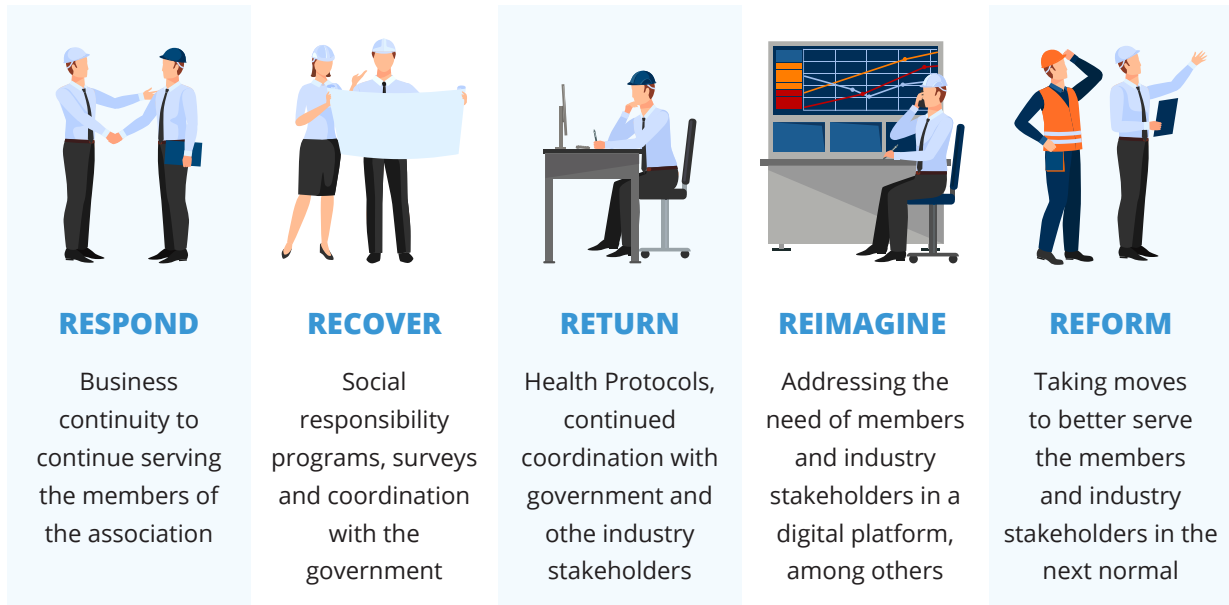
RESPOND

Business continuity to continue serving the members of the association

RECOVER

Social responsibility programs, surveys and coordination with the government

RETURN

Health Protocols, continued coordination with government and othe industry stakeholders

REIMAGINE

Addressing the need of members and industry stakeholders in a digital platform, among others

REFORM

Taking moves to better serve the members and industry stakeholders in the next normal